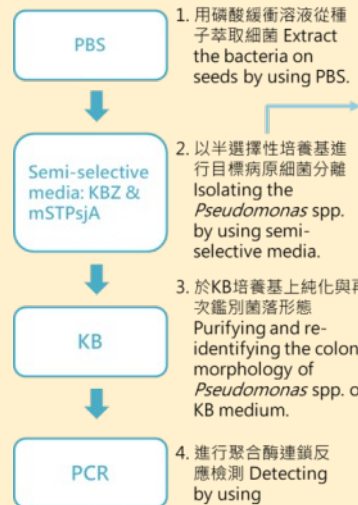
PBS

1. 用磷酸緩衝溶液從種子萃取細菌 Extract the bacteria on seeds by using PBS.

Semi-selective media: KBZ & mSTPsjA

2. 以半選擇性培養基進行目標病原細菌分離 Isolating the *Pseudomonas* spp. by using semi-selective media.

KB

3. 於KB培養基上純化與再次鑑別菌落形態 Purifying and re-identifying the colon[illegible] morphology of *Pseudomonas* spp. o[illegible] KB medium.

PCR

4. 進行聚合酶連鎖反應檢測 Detecting by using